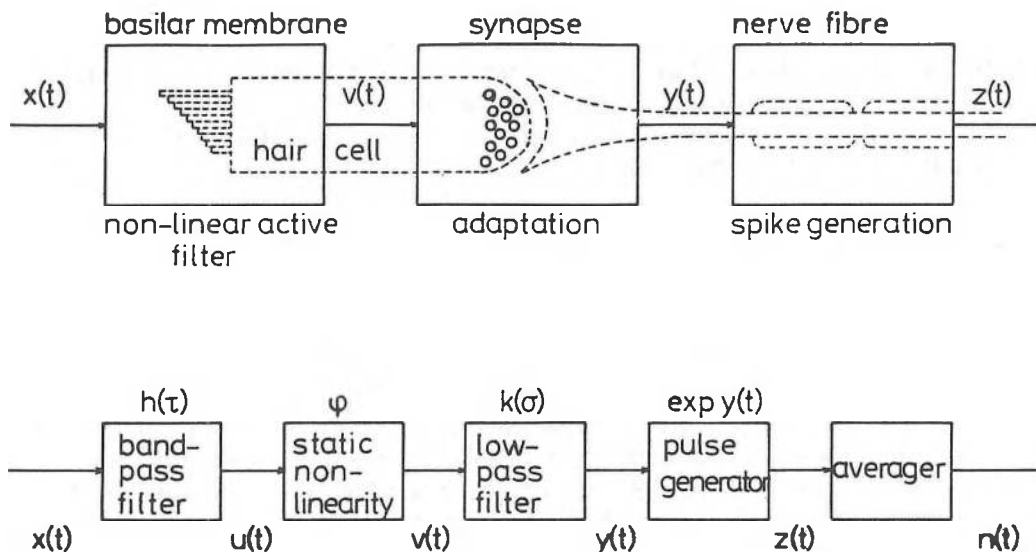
basilar membrane

synapse

nerve fibre

$x(t)$

$v(t)$

$y(t)$

$z(t)$

hair cell

non-linear active filter

adaptation

spike generation

$h(\tau)$

$\varphi$

$k(\sigma)$

$\exp y(t)$

band-pass filter

static non-linearity

low-pass filter

pulse generator

averager

$x(t)$

$u(t)$

$v(t)$

$y(t)$

$z(t)$

$n(t)$